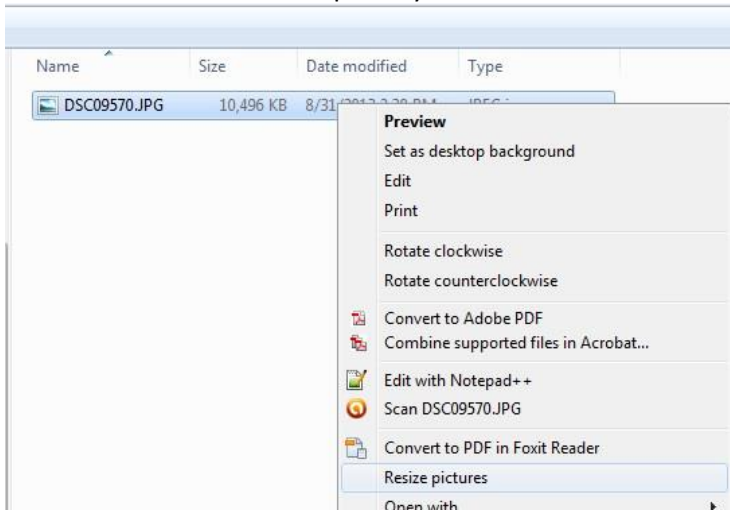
| Name | Size | Date modified | Type |
|---|---|---|---|
| DSC09570.JPG | 10,496 KB | 8/31/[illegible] | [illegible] |

Preview
Set as desktop background
Edit
Print
Rotate clockwise
Rotate counterclockwise
Convert to Adobe PDF
Combine supported files in Acrobat...
Edit with Notepad++
Scan DSC09570.JPG
Convert to PDF in Foxit Reader
Resize pictures
Open with